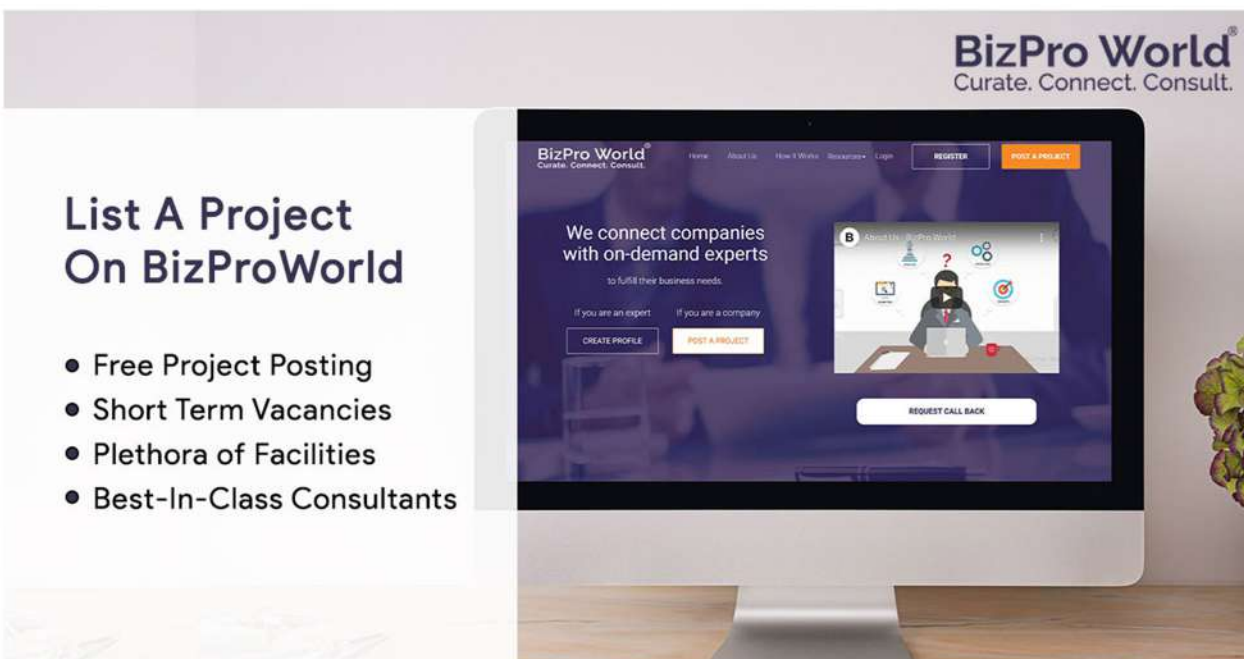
BizPro World®
Curate. Connect. Consult.

List A Project On BizProWorld

- Free Project Posting
- Short Term Vacancies
- Plethora of Facilities
- Best-In-Class Consultants

BizPro World®
Curate. Connect. Consult.

Home About Us How It Works Resources Login REGISTER POST A PROJECT

We connect companies with on-demand experts

to fulfill their business needs.

If you are an expert If you are a company

CREATE PROFILE POST A PROJECT

About Us - BizPro World

REQUEST CALL BACK